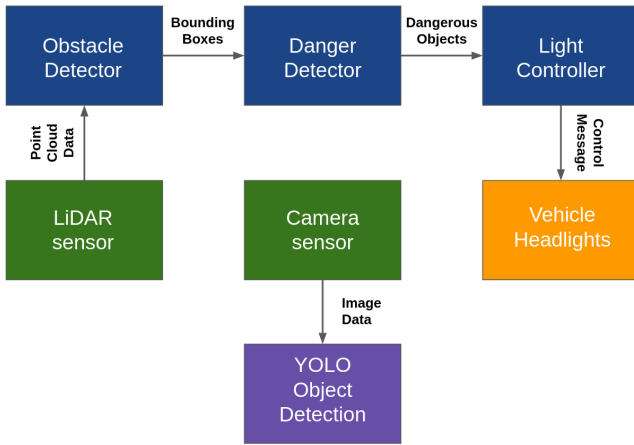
Obstacle Detector

Bounding Boxes

Danger Detector

Dangerous Objects

Light Controller

Point Cloud Data

Control Message

LiDAR sensor

Camera sensor

Vehicle Headlights

Image Data

YOLO Object Detection